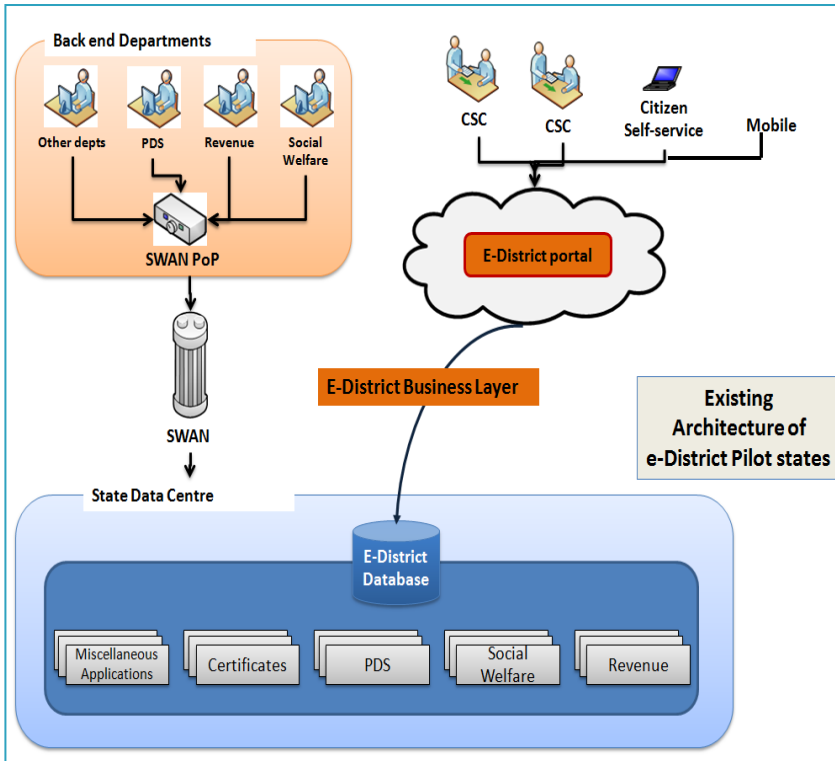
Back end Departments

Other depts

PDS

Revenue

Social Welfare

SWAN PoP

SWAN

CSC

CSC

Citizen Self-service

Mobile

E-District portal

E-District Business Layer

Existing Architecture of e-District Pilot states

State Data Centre

E-District Database

Miscellaneous Applications

Certificates

PDS

Social Welfare

Revenue